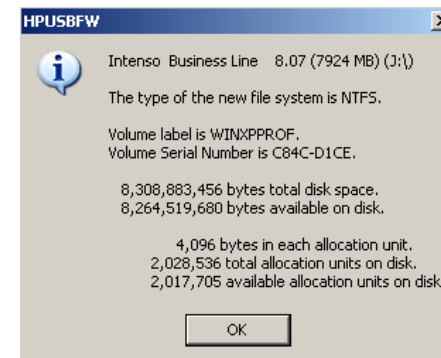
HPUSBFW

Intenso Business Line 8.07 (7924 MB) (J:\)

The type of the new file system is NTFS.

Volume label is WINXPPROF.
Volume Serial Number is C84C-D1CE.

8,308,883,456 bytes total disk space.
8,264,519,680 bytes available on disk.

4,096 bytes in each allocation unit.
2,028,536 total allocation units on disk.
2,017,705 available allocation units on disk.

OK